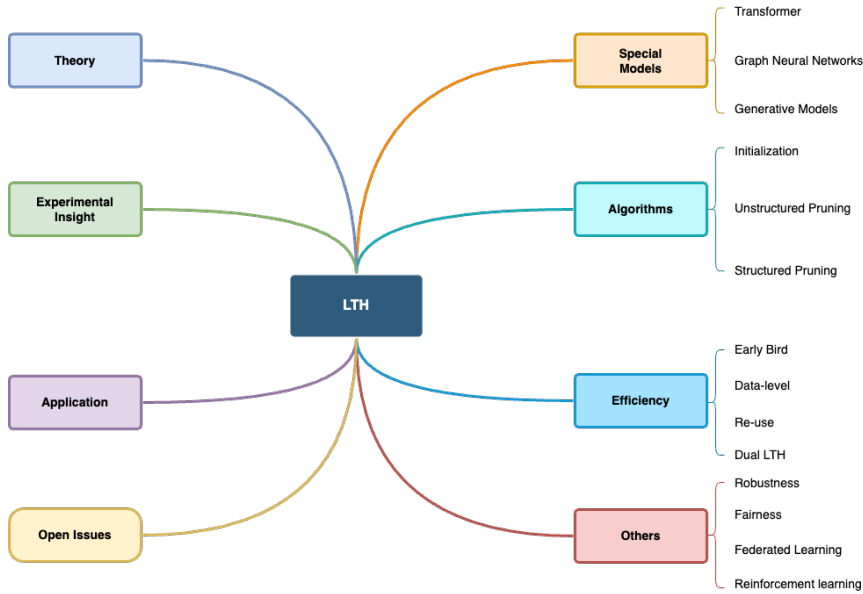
Theory

Experimental Insight

LTH

Application

Open Issues

Special Models

Transformer

Graph Neural Networks

Generative Models

Algorithms

Initialization

Unstructured Pruning

Structured Pruning

Efficiency

Early Bird

Data-level

Re-use

Dual LTH

Others

Robustness

Fairness

Federated Learning

Reinforcement learning